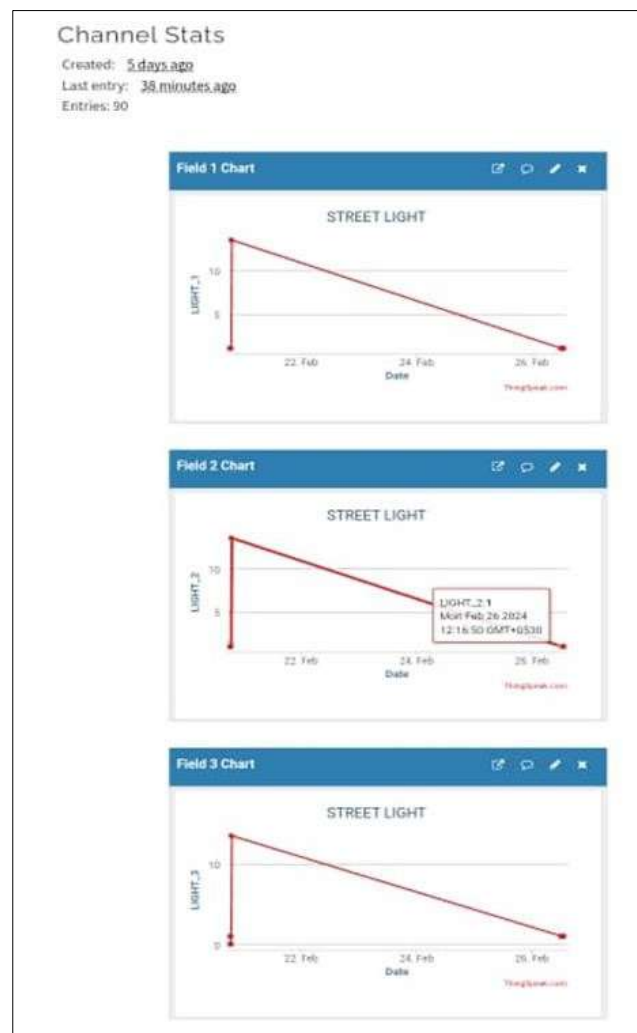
Channel Stats

Created: 5 days ago
Last entry: 38 minutes ago
Entries: 90

Field 1 Chart

STREET LIGHT

LIGHT_1

10

5

22. Feb

24. Feb

26. Feb

Date

ThingSpeak.com

Field 2 Chart

STREET LIGHT

LIGHT_2

10

5

LIGHT_2: 1
Mon Feb 26 2024
12:16:50 GMT+0530

22. Feb

24. Feb

26. Feb

Date

ThingSpeak.com

Field 3 Chart

STREET LIGHT

LIGHT_3

10

0

22. Feb

24. Feb

26. Feb

Date

ThingSpeak.com